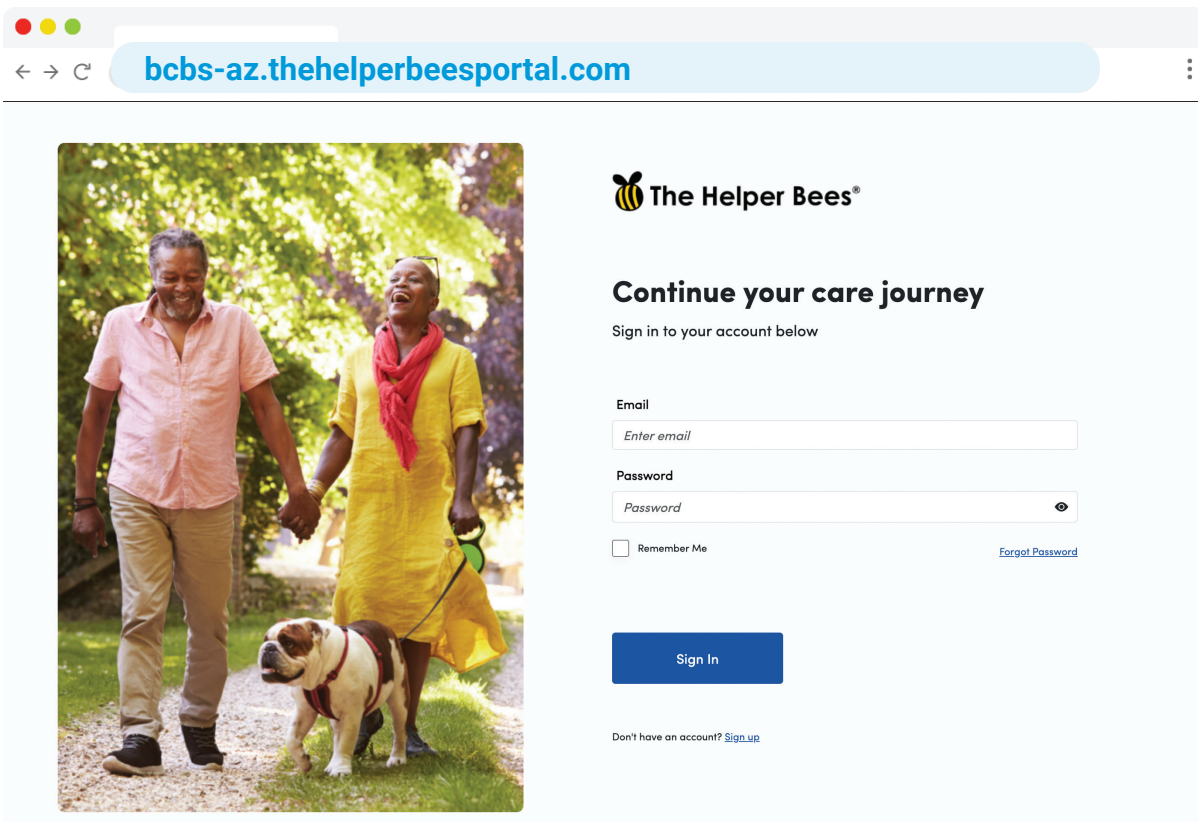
bcbs-az.thehelperbeesportal.com

The Helper Bees®

Continue your care journey

Sign in to your account below

Email

Enter email

Password

Password

Remember Me

Forgot Password

Sign In

Don't have an account? Sign up